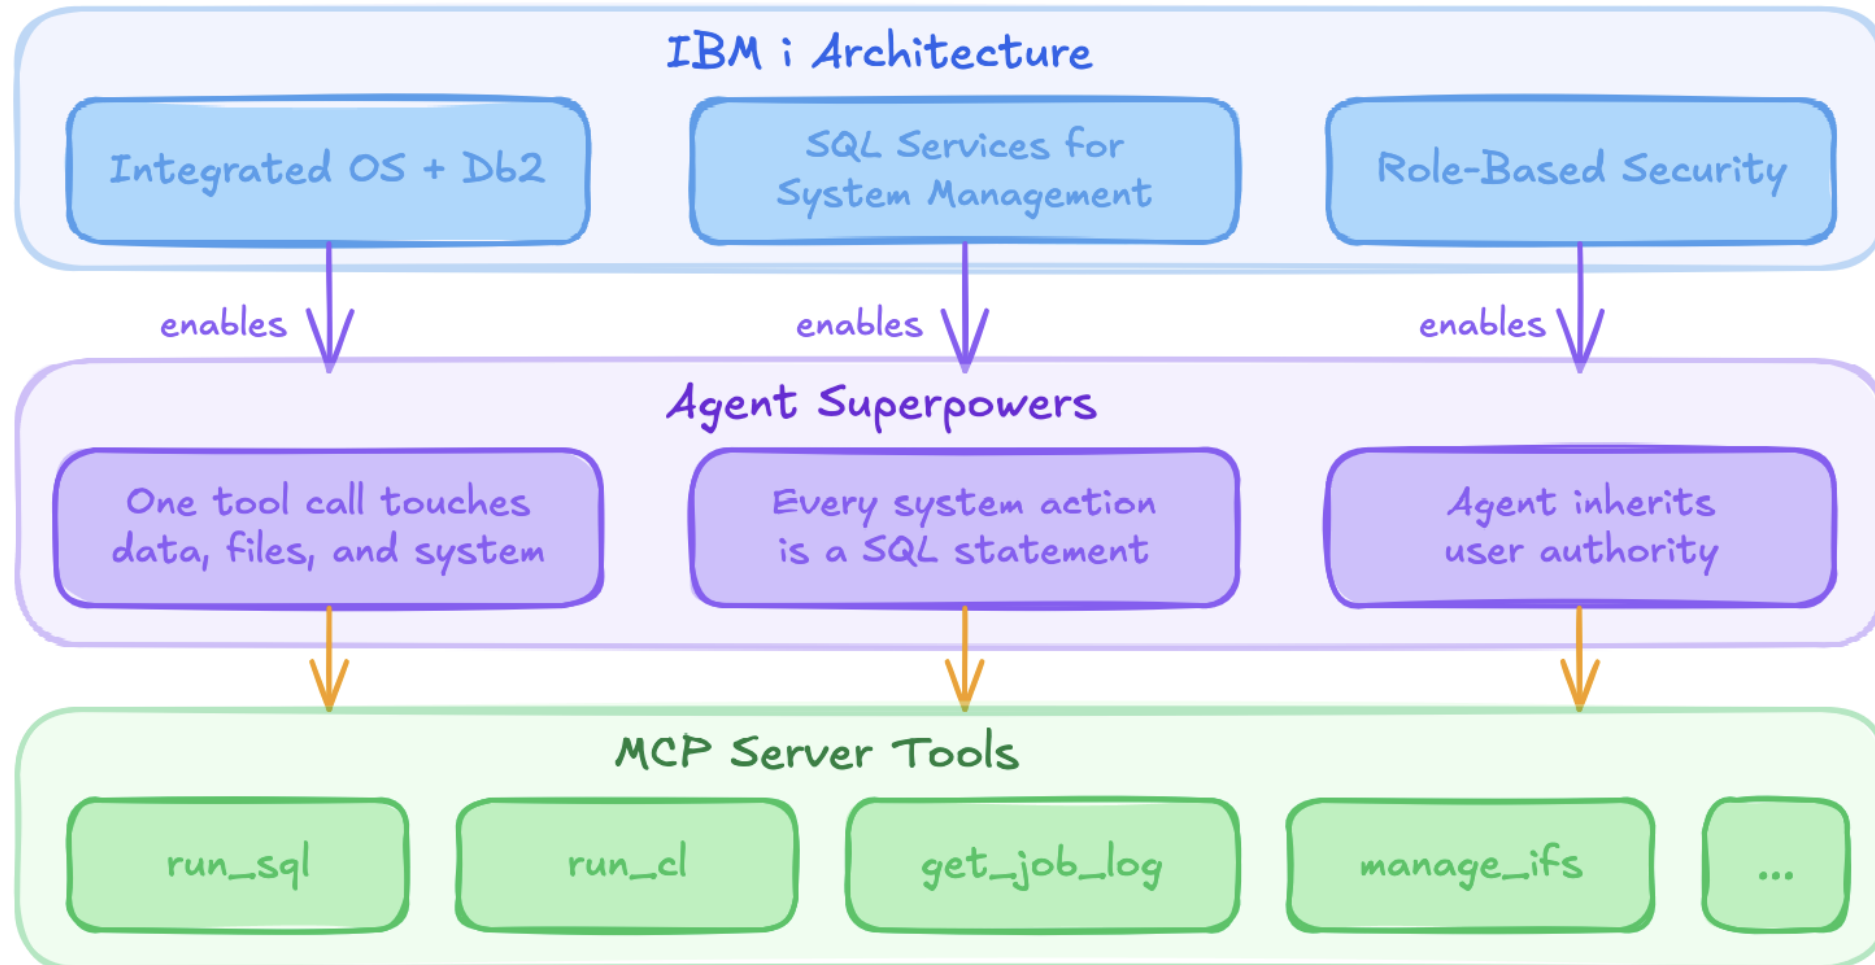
IBM i Architecture

Integrated OS + Db2

SQL Services for System Management

Role-Based Security

enables

enables

enables

Agent Superpowers

One tool call touches data, files, and system

Every system action is a SQL statement

Agent inherits user authority

MCP Server Tools

run_sql

run_cl

get_job_log

manage_ifs

...